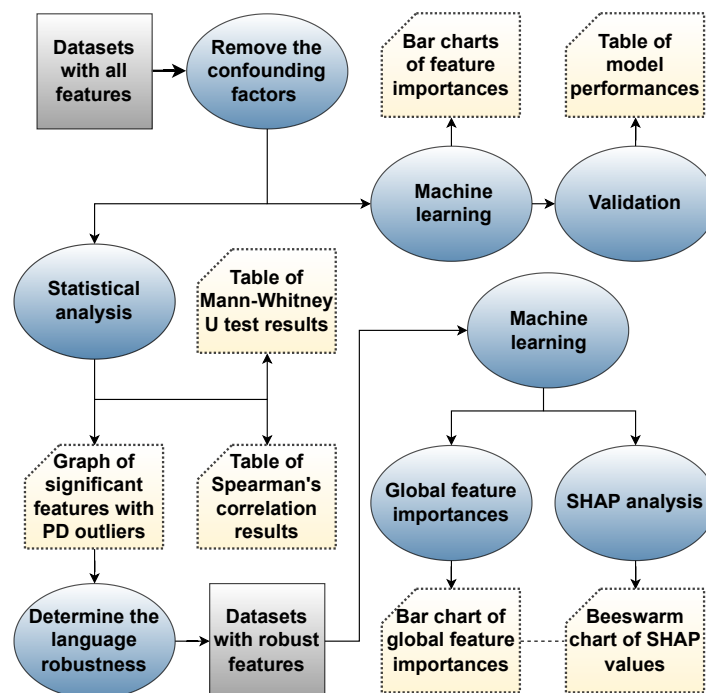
Datasets with all features

Remove the confounding factors

Bar charts of feature importances

Table of model performances

Machine learning

Validation

Statistical analysis

Table of Mann-Whitney U test results

Machine learning

Graph of significant features with PD outliers

Table of Spearman's correlation results

Global feature importances

SHAP analysis

Determine the language robustness

Datasets with robust features

Bar chart of global feature importances

Beeswarm chart of SHAP values